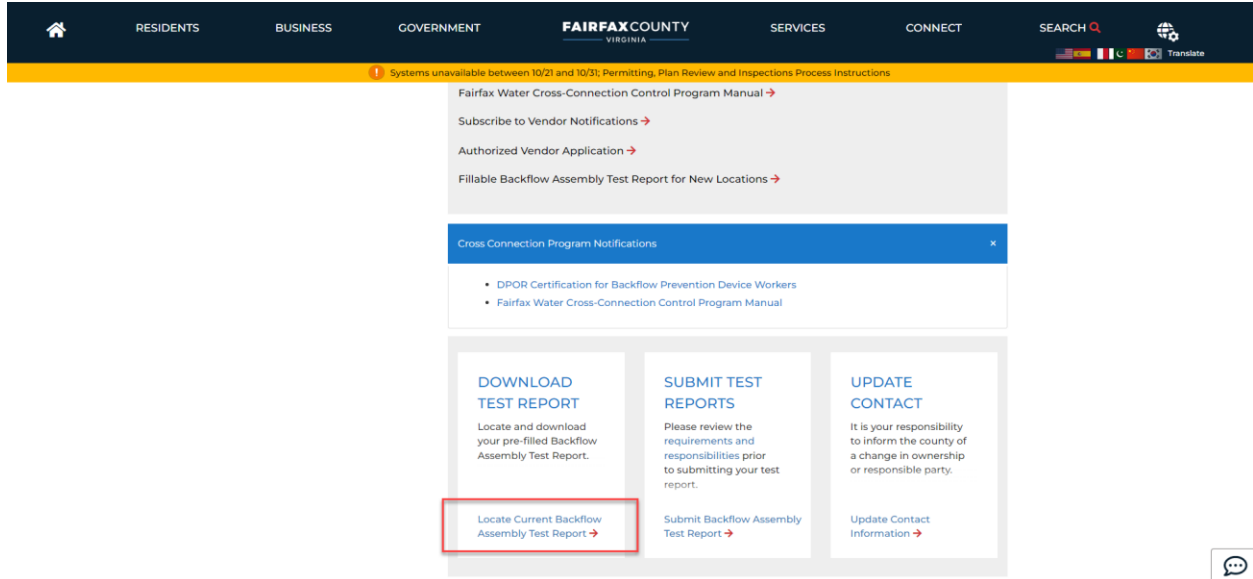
RESIDENTS BUSINESS GOVERNMENT FAIRFAX COUNTY VIRGINIA SERVICES CONNECT SEARCH

Translate

Systems unavailable between 10/21 and 10/31; Permitting, Plan Review and Inspections Process Instructions

Fairfax Water Cross-Connection Control Program Manual →

Subscribe to Vendor Notifications →

Authorized Vendor Application →

Fillable Backflow Assembly Test Report for New Locations →

Cross Connection Program Notifications ×

- DPOR Certification for Backflow Prevention Device Workers
- Fairfax Water Cross-Connection Control Program Manual

DOWNLOAD TEST REPORT

Locate and download your pre-filled Backflow Assembly Test Report.

Locate Current Backflow Assembly Test Report →

SUBMIT TEST REPORTS

Please review the requirements and responsibilities prior to submitting your test report.

Submit Backflow Assembly Test Report →

UPDATE CONTACT

It is your responsibility to inform the county of a change in ownership or responsible party.

Update Contact Information →